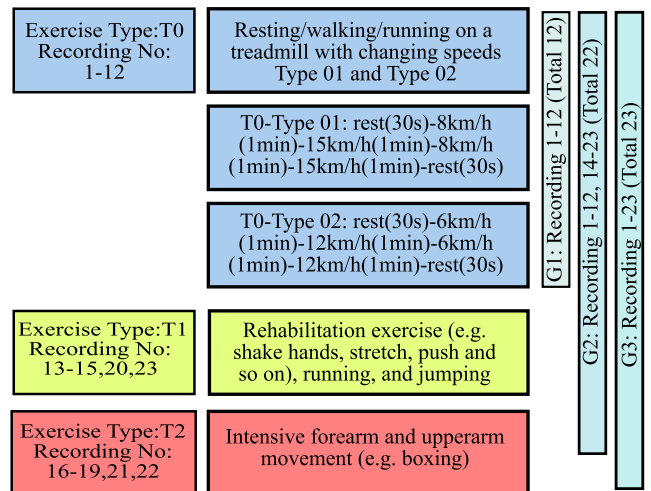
Exercise Type:T0
Recording No:
1-12

Resting/walking/running on a treadmill with changing speeds Type 01 and Type 02

T0-Type 01: rest(30s)-8km/h (1min)-15km/h(1min)-8km/h (1min)-15km/h(1min)-rest(30s)

T0-Type 02: rest(30s)-6km/h (1min)-12km/h(1min)-6km/h (1min)-12km/h(1min)-rest(30s)

Exercise Type:T1
Recording No:
13-15,20,23

Rehabilitation exercise (e.g. shake hands, stretch, push and so on), running, and jumping

Exercise Type:T2
Recording No:
16-19,21,22

Intensive forearm and upperarm movement (e.g. boxing)

G1: Recording 1-12 (Total 12)

G2: Recording 1-12, 14-23 (Total 22)

G3: Recording 1-23 (Total 23)